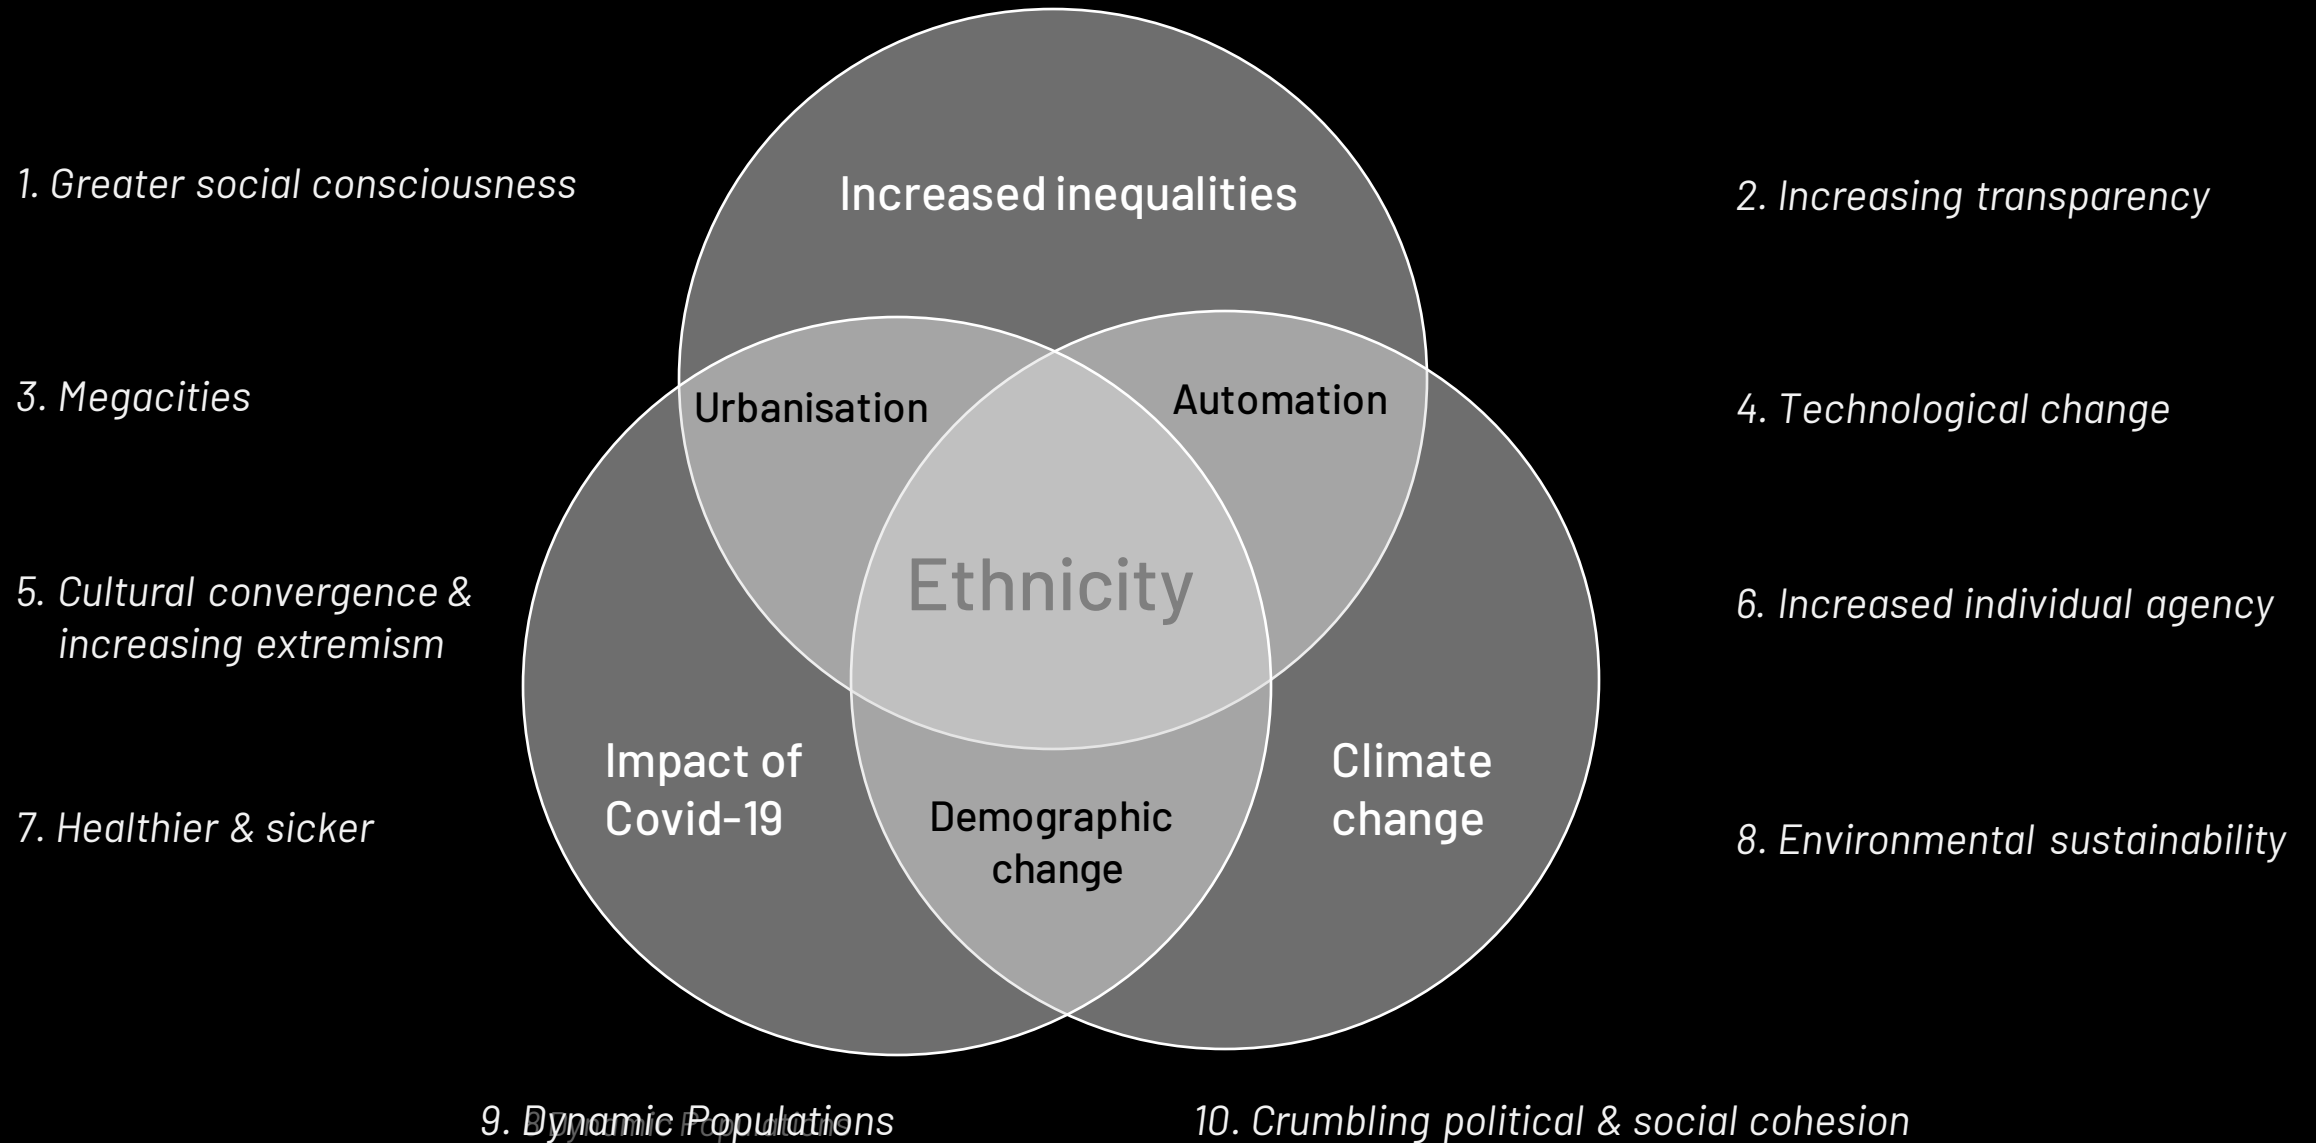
1. Greater social consciousness

2. Increasing transparency

3. Megacities

4. Technological change

5. Cultural convergence & increasing extremism

6. Increased individual agency

7. Healthier & sicker

8. Environmental sustainability

Increased inequalities

Urbanisation

Automation

Ethnicity

Impact of Covid-19

Demographic change

Climate change

9. Dynamic Populations

10. Crumbling political & social cohesion